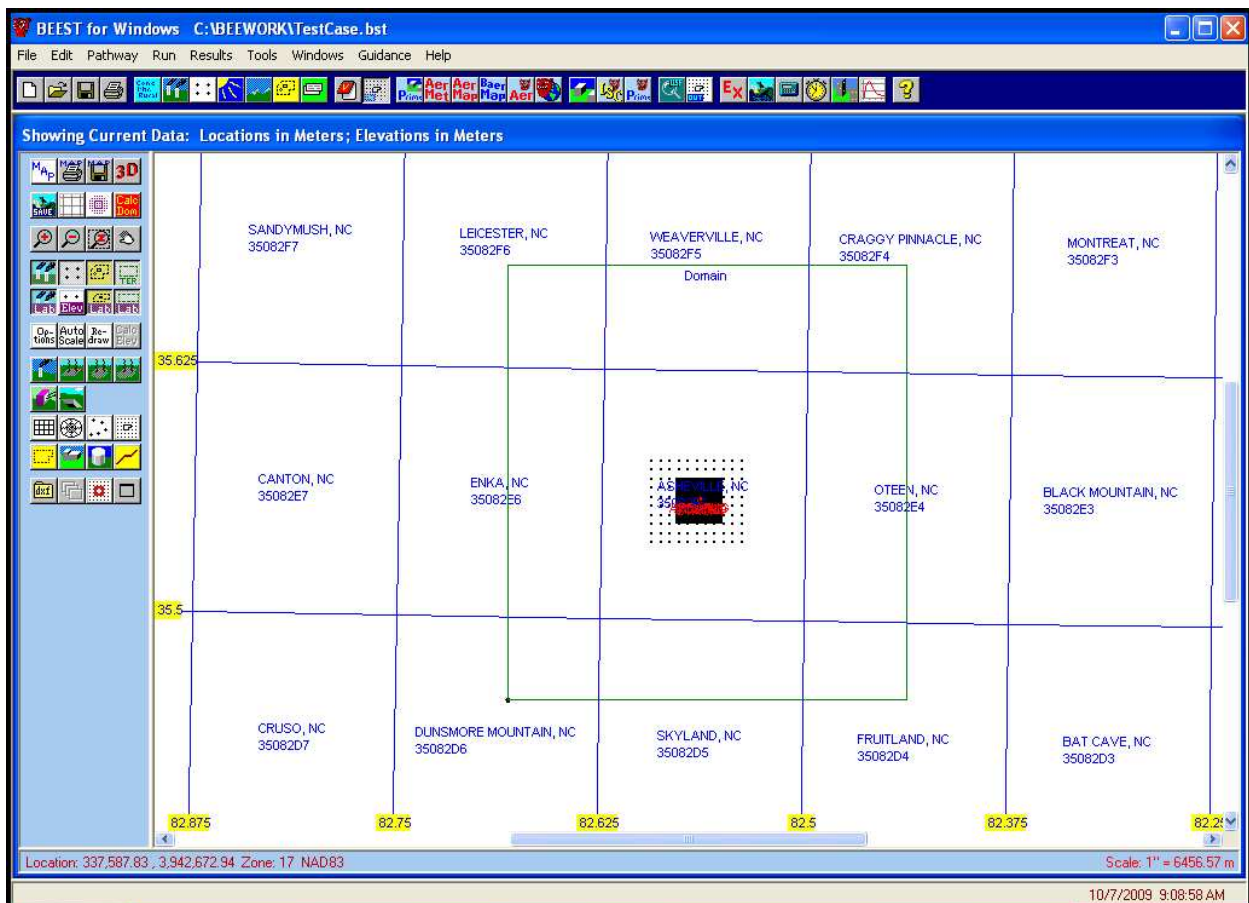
BEEST for Windows C:\BEEWORK\TestCase.bst

File Edit Pathway Run Results Tools Windows Guidance Help

Showing Current Data: Locations in Meters; Elevations in Meters

3D

Calc Dom

TER

Lab Elev Lab Lab

Options Auto Scale Re-draw Calc Elev

SANDYMUSH, NC
35082F7

LEICESTER, NC
35082F6

WEAVERVILLE, NC
35082F5

Domain

CRAGGY PINNACLE, NC
35082F4

MONTREAT, NC
35082F3

35.625

CANTON, NC
35082E7

ENKA, NC
35082E6

ASHEVILLE, NC
350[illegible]

OTEEN, NC
35082E4

BLACK MOUNTAIN, NC
35082E3

35.5

CRUSO, NC
35082D7

DUNSMORE MOUNTAIN, NC
35082D6

SKYLAND, NC
35082D5

FRUITLAND, NC
35082D4

BAT CAVE, NC
35082D3

82.875 82.75 82.625 82.5 82.375 82.2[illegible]

Location: 337,587.83 , 3,942,672.94 Zone: 17 NAD83

Scale: 1" = 6456.57 m

10/7/2009 9:08:58 AM